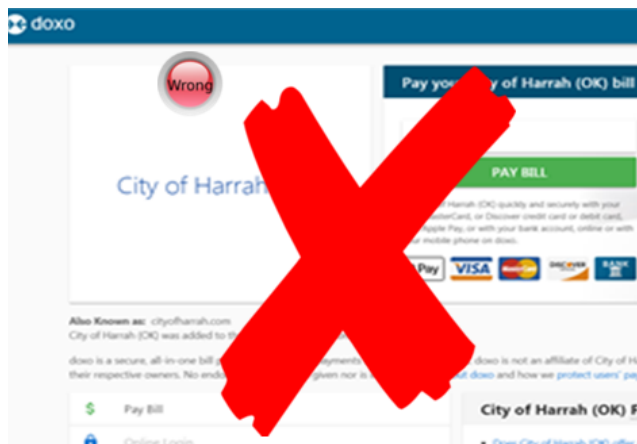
doxo

Wrong

City of Harrah

Pay you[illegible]y of Harrah (OK) bill

PAY BILL

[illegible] Harrah (OK) quickly and securely with your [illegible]asterCard, or Discover credit card or debit card, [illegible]pple Pay, or with your bank account, online or with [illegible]ur mobile phone on doxo.

Pay VISA DISCOVER BANK

Also Known as: cityofharrah.com
City of Harrah (OK) was added to th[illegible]

doxo is a secure, all-in-one bill p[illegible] payments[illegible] doxo is not an affiliate of City of H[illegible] their respective owners. No endo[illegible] given nor is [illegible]t doxo and how we protect users' pa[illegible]

$ Pay Bill

Online Login

City of Harrah (OK) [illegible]